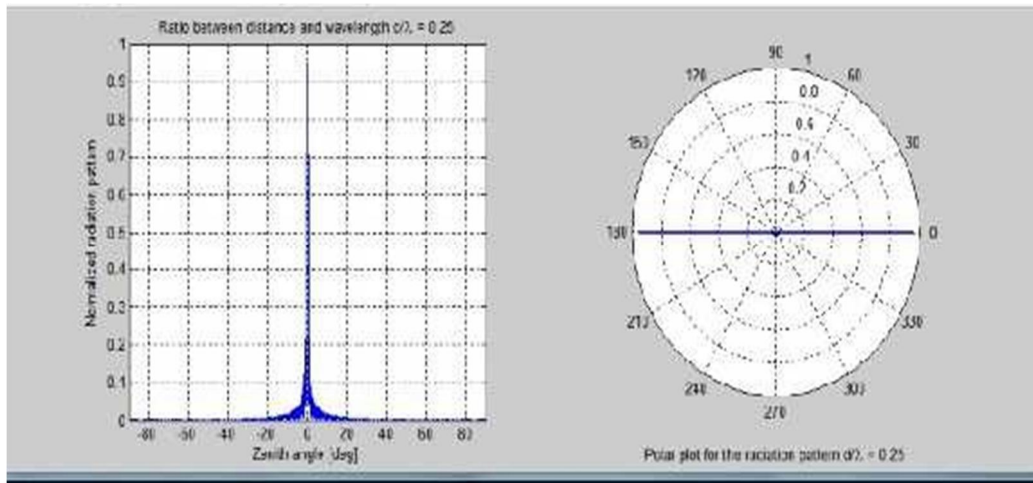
Ratio between distance and wavelength d/λ = 0.25

1
0.9
0.8
0.7
0.6
0.5
0.4
0.3
0.2
0.1
0

Normalized radiation pattern

-80 -60 -40 -20 0 20 40 60 80

Zenith angle [deg]

90
120
60
150
30
180
0
210
330
240
300
270

1
0.8
0.6
0.4
0.2

Polar plot for the radiation pattern d/λ = 0.25